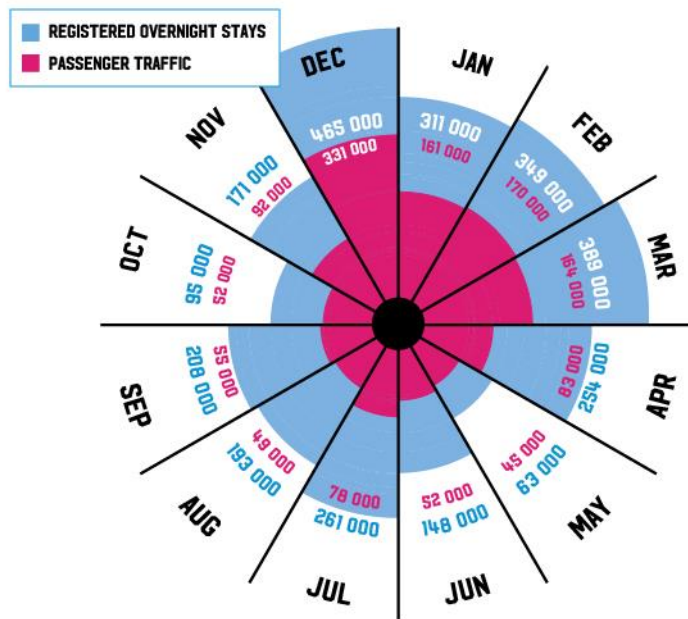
REGISTERED OVERNIGHT STAYS
PASSENGER TRAFFIC

DEC
465 000
331 000

JAN
311 000
161 000

FEB
349 000
170 000

MAR
389 000
164 000

APR
254 000
83 000

MAY
63 000
45 000

JUN
52 000
148 000

JUL
78 000
261 000

AUG
49 000
193 000

SEP
208 000
55 000

OCT
95 000
52 000

NOV
171 000
92 000